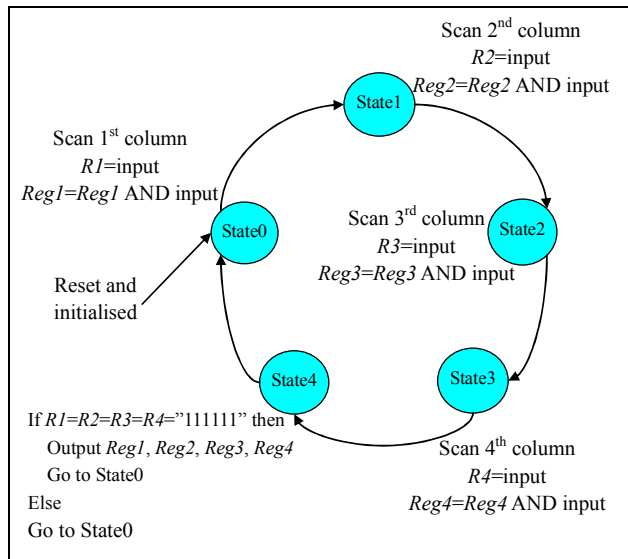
Scan 2$^{nd}$ column
R2=input
Reg2=Reg2 AND input

State1

Scan 1$^{st}$ column
R1=input
Reg1=Reg1 AND input

State0

Scan 3$^{rd}$ column
R3=input
Reg3=Reg3 AND input

State2

Reset and initialised

State4

State3

If R1=R2=R3=R4="111111" then
Output Reg1, Reg2, Reg3, Reg4
Go to State0
Else
Go to State0

Scan 4$^{th}$ column
R4=input
Reg4=Reg4 AND input